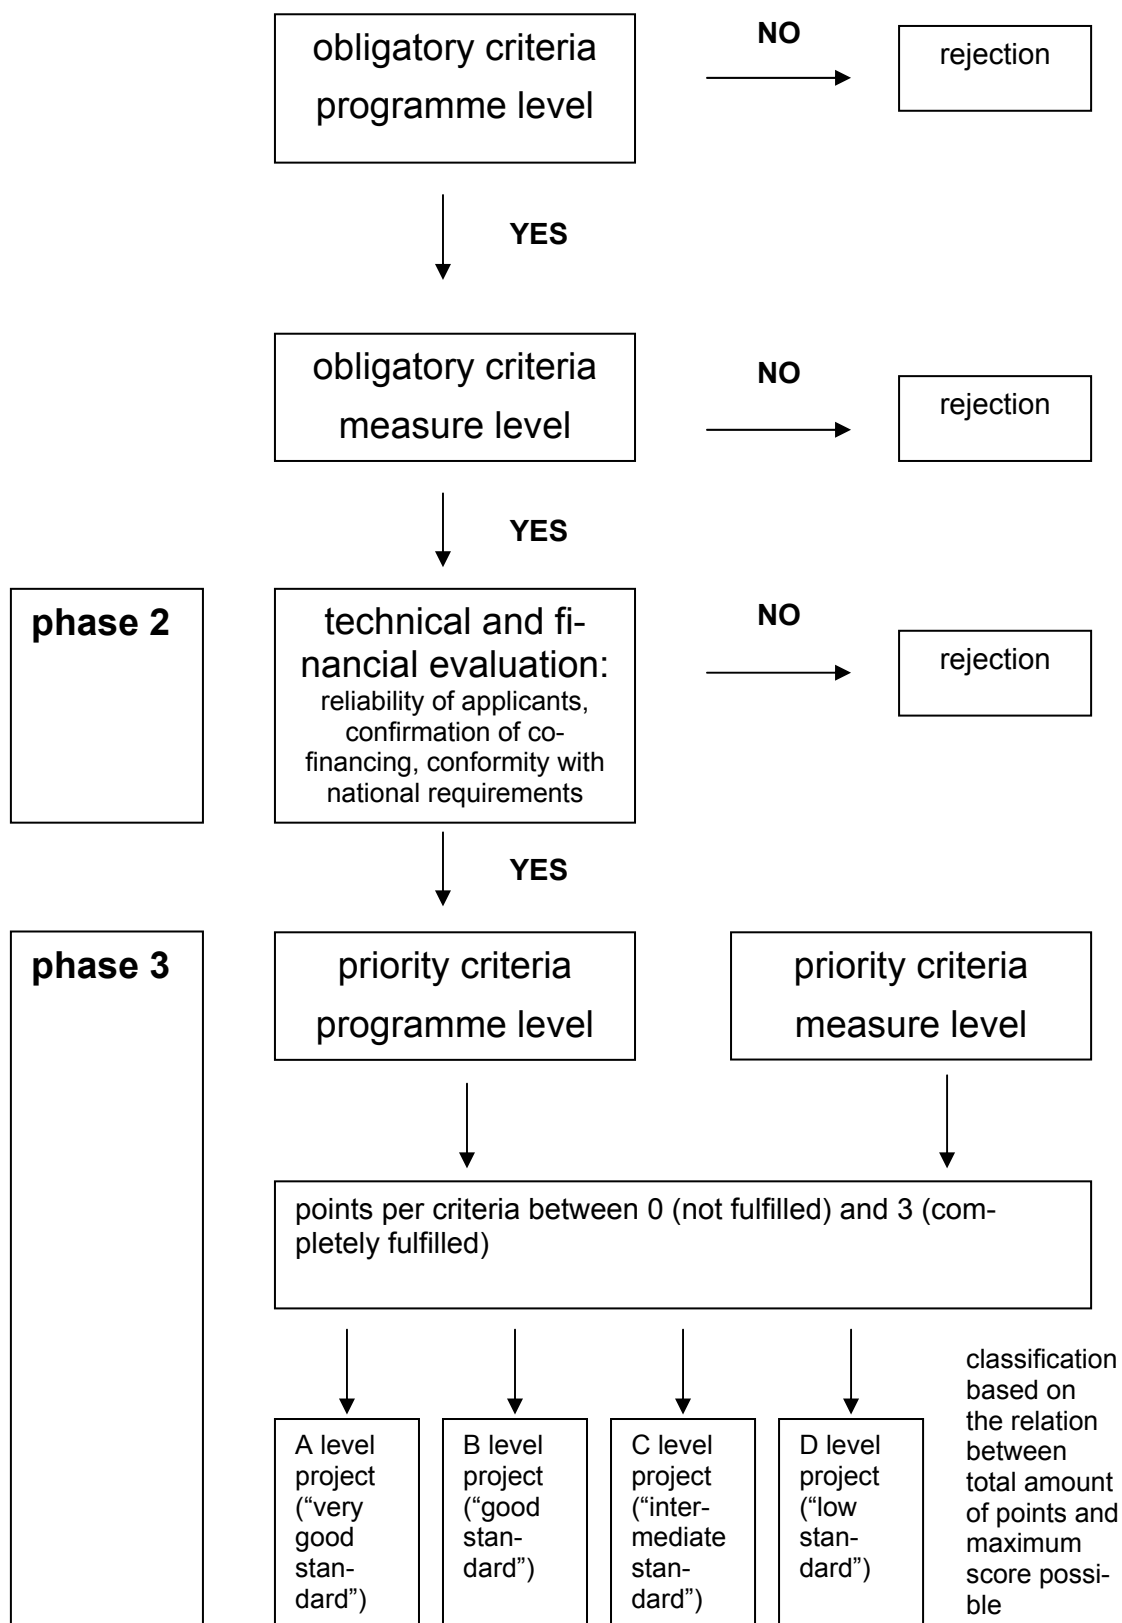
obligatory criteria programme level

NO

rejection

YES

obligatory criteria measure level

NO

rejection

YES

phase 2

technical and financial evaluation: reliability of applicants, confirmation of cofinancing, conformity with national requirements

NO

rejection

YES

phase 3

priority criteria programme level

priority criteria measure level

points per criteria between 0 (not fulfilled) and 3 (completely fulfilled)

A level project ("very good standard")

B level project ("good standard")

C level project ("intermediate standard")

D level project ("low standard")

classification based on the relation between total amount of points and maximum score possible